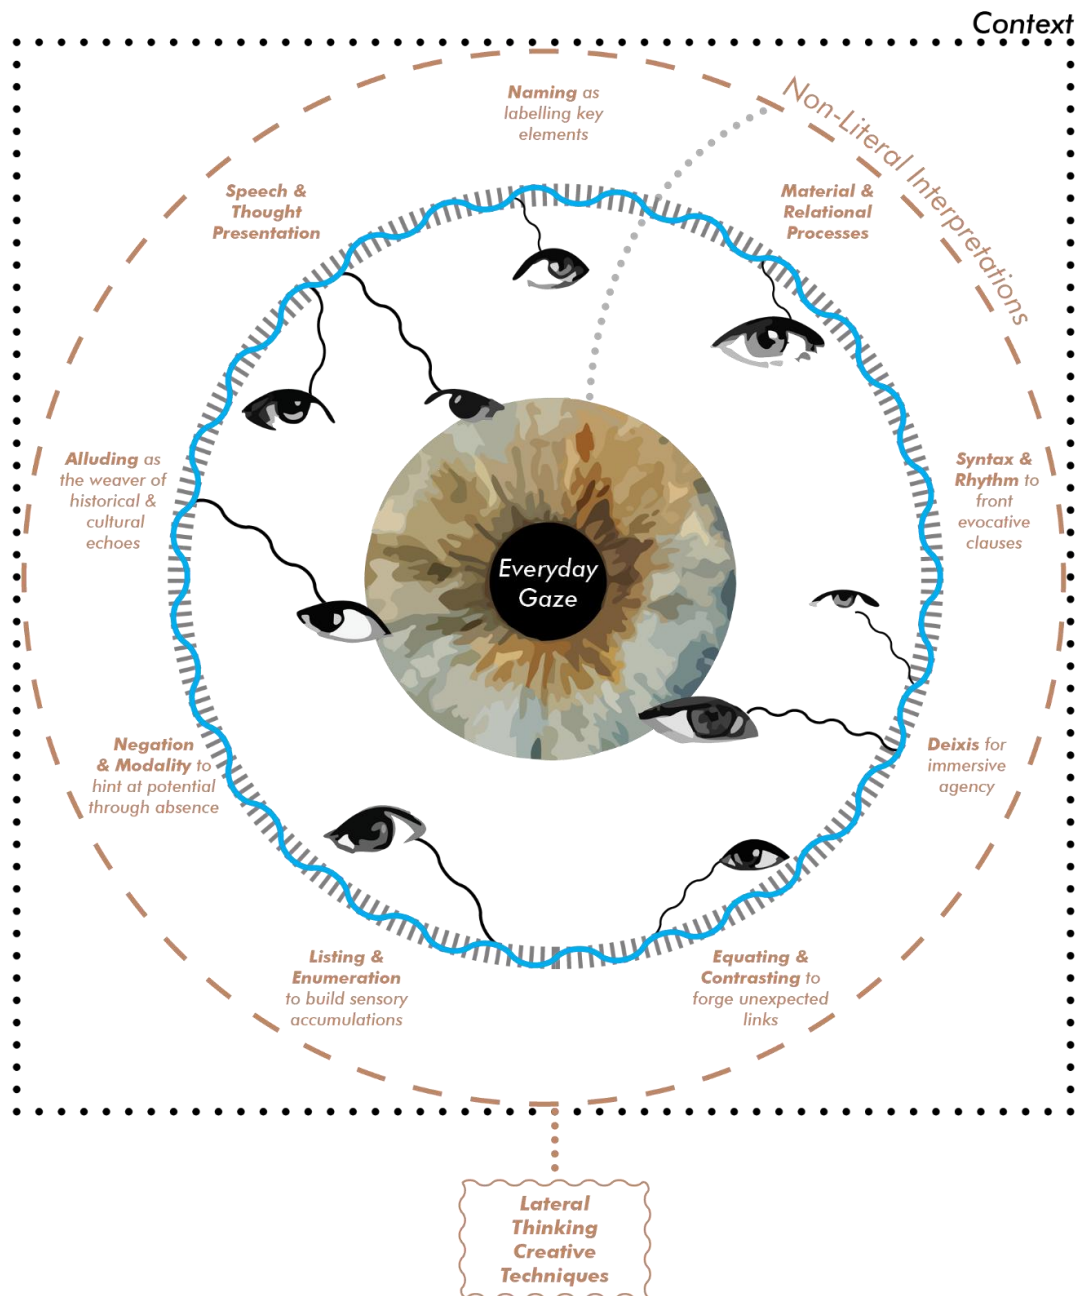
Context

Non-Literal Interpretations

Naming as labelling key elements

Speech & Thought Presentation

Material & Relational Processes

Alluding as the weaver of historical & cultural echoes

Syntax & Rhythm to front evocative clauses

Everyday Gaze

Negation & Modality to hint at potential through absence

Deixis for immersive agency

Listing & Enumeration to build sensory accumulations

Equating & Contrasting to forge unexpected links

Lateral Thinking Creative Techniques